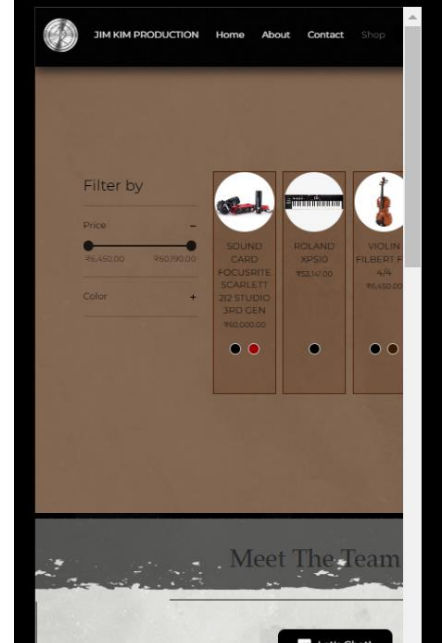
JIM KIM PRODUCTION Home About Contact Shop

Filter by

Price –

₹6,450.00 ₹60,190.00

Color +

SOUND CARD FOCUSRITE SCARLETT 2I2 STUDIO 3RD GEN

₹60,000.00

ROLAND XPS10

₹53,147.00

VIOLIN FILBERT F 4/4

₹6,450.00

Meet The Team

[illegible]